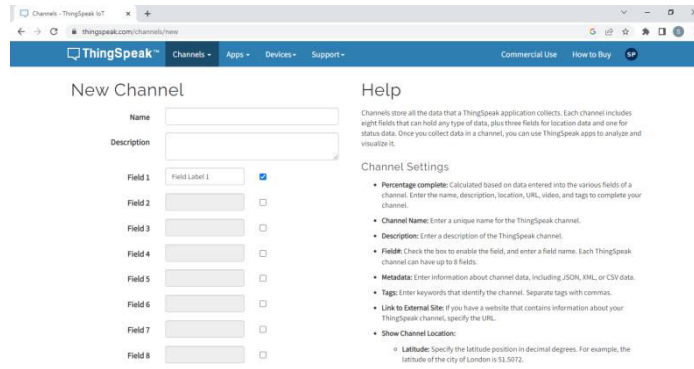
Channels - ThingSpeak IoT × +

thingspeak.com/channels/new

ThingSpeak™ Channels ▾ Apps ▾ Devices ▾ Support ▾ Commercial Use How to Buy SP

New Channel

Name

Description

Field 1 Field Label 1

Field 2

Field 3

Field 4

Field 5

Field 6

Field 7

Field 8

Help

Channels store all the data that a ThingSpeak application collects. Each channel includes eight fields that can hold any type of data, plus three fields for location data and one for status data. Once you collect data in a channel, you can use ThingSpeak apps to analyze and visualize it.

Channel Settings

• Percentage complete: Calculated based on data entered into the various fields of a channel. Enter the name, description, location, URL, video, and tags to complete your channel.

• Channel Name: Enter a unique name for the ThingSpeak channel.

• Description: Enter a description of the ThingSpeak channel.

• Field#: Check the box to enable the field, and enter a field name. Each ThingSpeak channel can have up to 8 fields.

• Metadata: Enter information about channel data, including JSON, XML, or CSV data.

• Tags: Enter keywords that identify the channel. Separate tags with commas.

• Link to External Site: If you have a website that contains information about your ThingSpeak channel, specify the URL.

• Show Channel Location:

○ Latitude: Specify the latitude position in decimal degrees. For example, the latitude of the city of London is 51.5072.